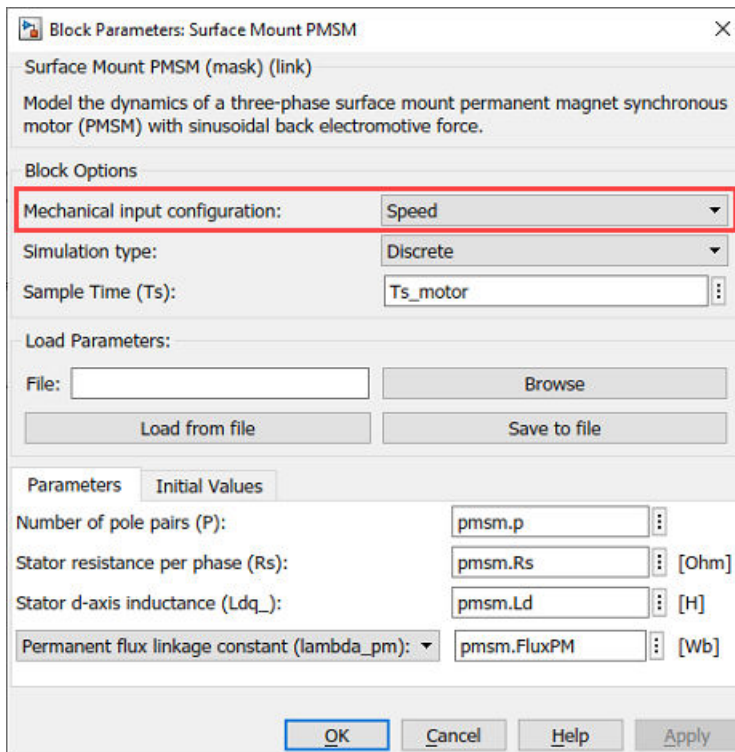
Block Parameters: Surface Mount PMSM

Surface Mount PMSM (mask) (link)

Model the dynamics of a three-phase surface mount permanent magnet synchronous motor (PMSM) with sinusoidal back electromotive force.

Block Options

Mechanical input configuration: Speed

Simulation type: Discrete

Sample Time (Ts): Ts_motor

Load Parameters:

File:

Browse

Load from file

Save to file

Parameters

Initial Values

Number of pole pairs (P): pmsm.p

Stator resistance per phase (Rs): pmsm.Rs [Ohm]

Stator d-axis inductance (Ldq_): pmsm.Ld [H]

Permanent flux linkage constant (lambda_pm): pmsm.FluxPM [Wb]

OK

Cancel

Help

Apply